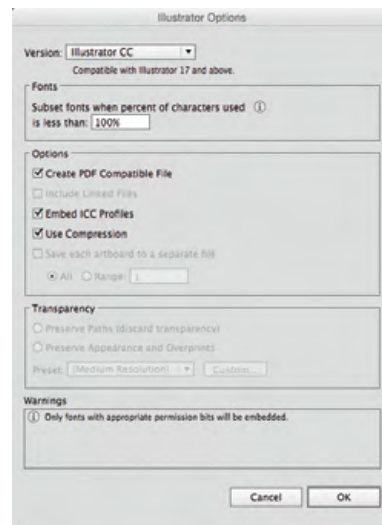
Illustrator Options

Version: Illustrator CC

Compatible with Illustrator 17 and above.

Fonts

Subset fonts when percent of characters used ⓘ is less than: 100%

Options

☑ Create PDF Compatible File

☐ Include Linked Files

☑ Embed ICC Profiles

☑ Use Compression

☐ Save each artboard to a separate file

◉ All ○ Range: 1

Transparency

○ Preserve Paths (discard transparency)

○ Preserve Appearance and Overprints

Preset: [Medium Resolution] Custom...

Warnings

ⓘ Only fonts with appropriate permission bits will be embedded.

Cancel OK